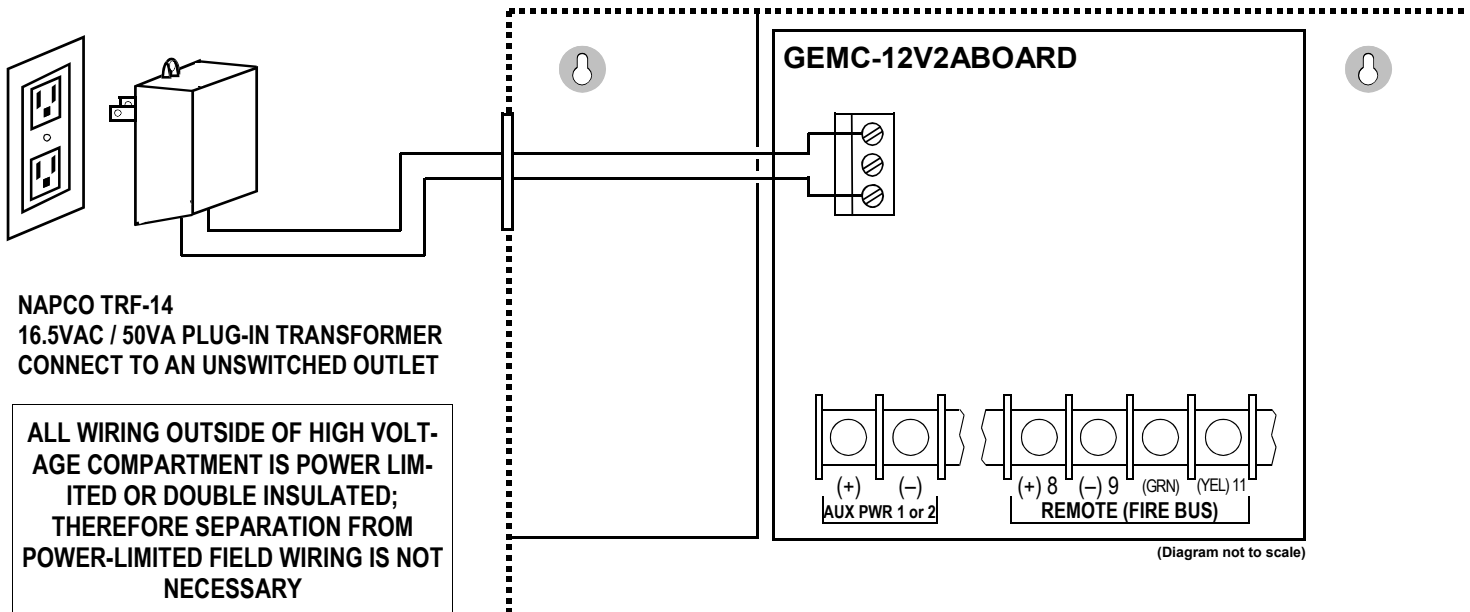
GEMC-12V2ABOARD

NAPCO TRF-14
16.5VAC / 50VA PLUG-IN TRANSFORMER
CONNECT TO AN UNSWITCHED OUTLET

ALL WIRING OUTSIDE OF HIGH VOLTAGE COMPARTMENT IS POWER LIMITED OR DOUBLE INSULATED; THEREFORE SEPARATION FROM POWER-LIMITED FIELD WIRING IS NOT NECESSARY

(+) (–)
AUX PWR 1 or 2

(+) 8 (–) 9 (GRN) (YEL) 11
REMOTE (FIRE BUS)

(Diagram not to scale)